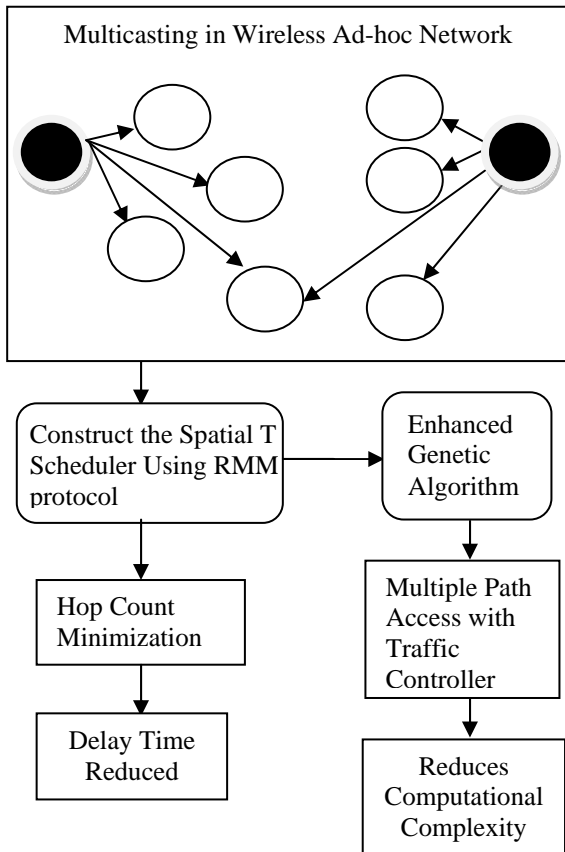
Multicasting in Wireless Ad-hoc Network

Construct the Spatial T Scheduler Using RMM protocol

Enhanced Genetic Algorithm

Hop Count Minimization

Multiple Path Access with Traffic Controller

Delay Time Reduced

Reduces Computational Complexity